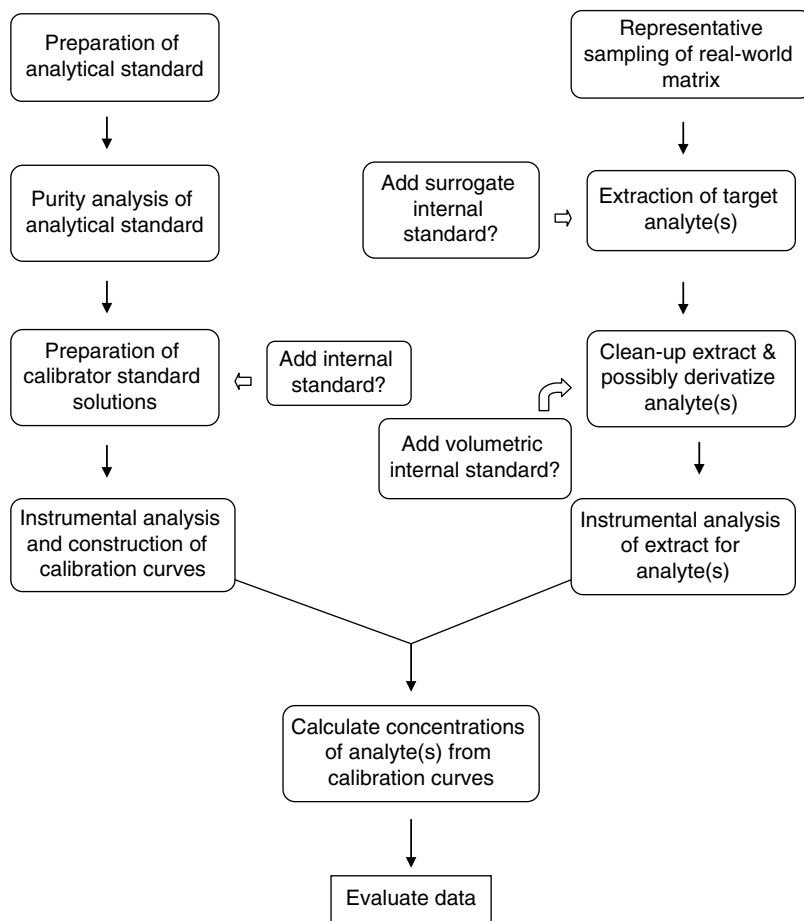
Preparation of analytical standard

Purity analysis of analytical standard

Preparation of calibrator standard solutions

Add internal standard?

Instrumental analysis and construction of calibration curves

Representative sampling of real-world matrix

Add surrogate internal standard?

Extraction of target analyte(s)

Clean-up extract & possibly derivatize analyte(s)

Add volumetric internal standard?

Instrumental analysis of extract for analyte(s)

Calculate concentrations of analyte(s) from calibration curves

Evaluate data